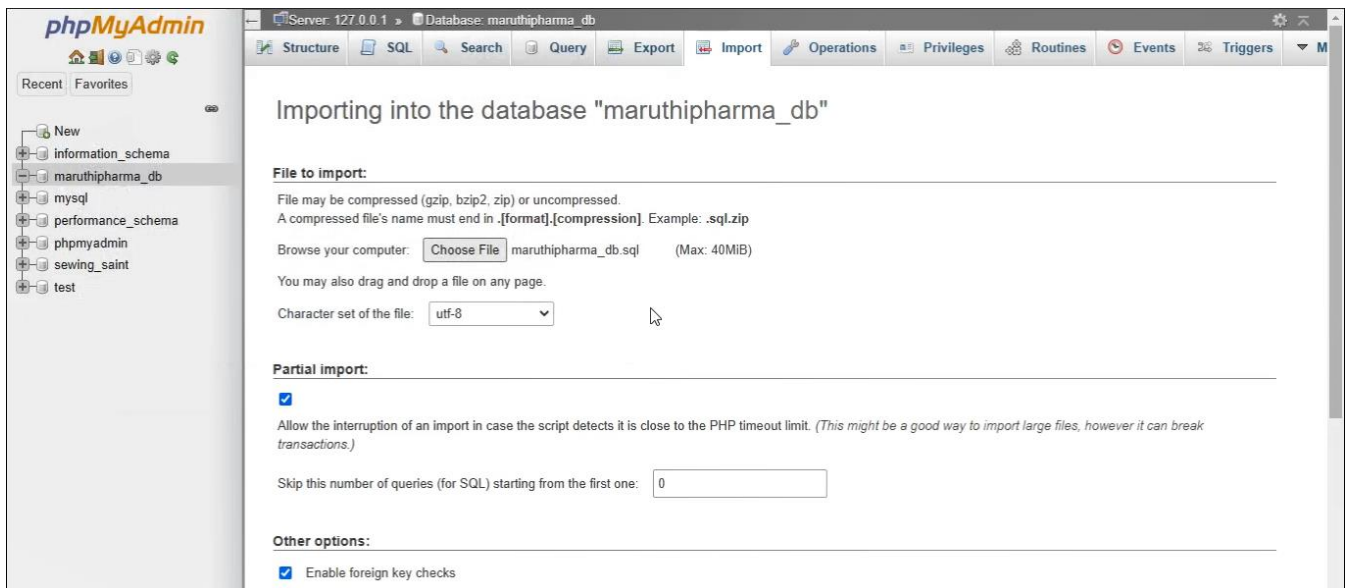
phpMyAdmin

Recent Favorites

New
information_schema
maruthipharma_db
mysql
performance_schema
phpmyadmin
sewing_saint
test

Server: 127.0.0.1 » Database: maruthipharma_db

Structure SQL Search Query Export Import Operations Privileges Routines Events Triggers M

Importing into the database "maruthipharma_db"

File to import:

File may be compressed (gzip, bzip2, zip) or uncompressed.
A compressed file's name must end in **.[format].[compression]**. Example: **.sql.zip**

Browse your computer: Choose File maruthipharma_db.sql (Max: 40MiB)

You may also drag and drop a file on any page.

Character set of the file: utf-8

Partial import:

Allow the interruption of an import in case the script detects it is close to the PHP timeout limit. *(This might be a good way to import large files, however it can break transactions.)*

Skip this number of queries (for SQL) starting from the first one: 0

Other options:

Enable foreign key checks